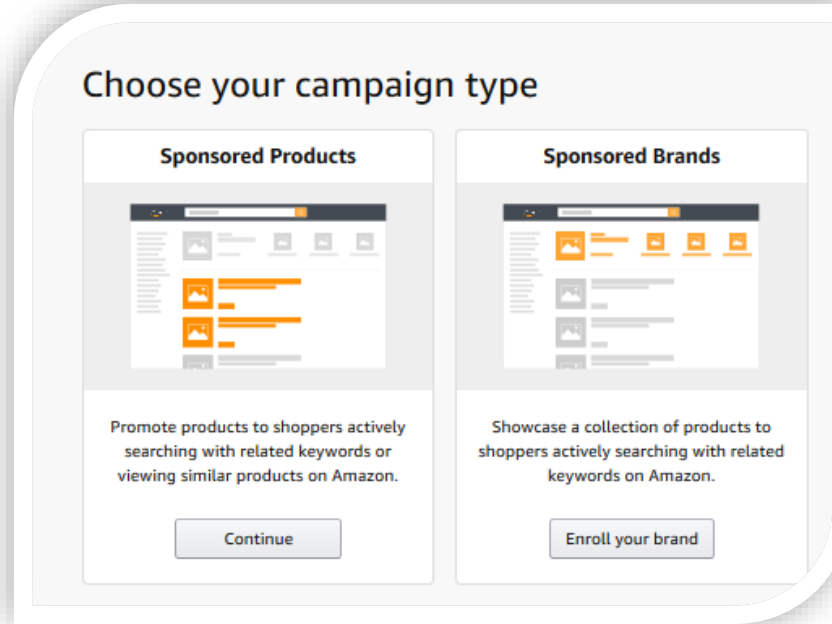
Choose your campaign type

Sponsored Products

Promote products to shoppers actively searching with related keywords or viewing similar products on Amazon.

Continue

Sponsored Brands

Showcase a collection of products to shoppers actively searching with related keywords on Amazon.

Enroll your brand